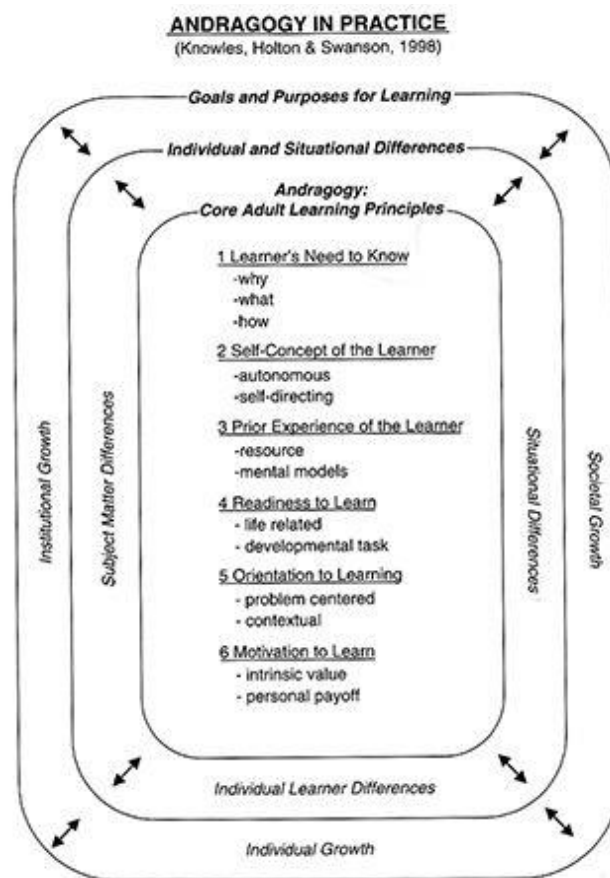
ANDRAGOGY IN PRACTICE
(Knowles, Holton & Swanson, 1998)

Goals and Purposes for Learning

Individual and Situational Differences

Andragogy:
Core Adult Learning Principles

1 Learner's Need to Know
-why
-what
-how

2 Self-Concept of the Learner
-autonomous
-self-directing

3 Prior Experience of the Learner
-resource
-mental models

4 Readiness to Learn
- life related
- developmental task

5 Orientation to Learning
- problem centered
- contextual

6 Motivation to Learn
- intrinsic value
- personal payoff

Institutional Growth

Subject Matter Differences

Situational Differences

Societal Growth

Individual Learner Differences

Individual Growth